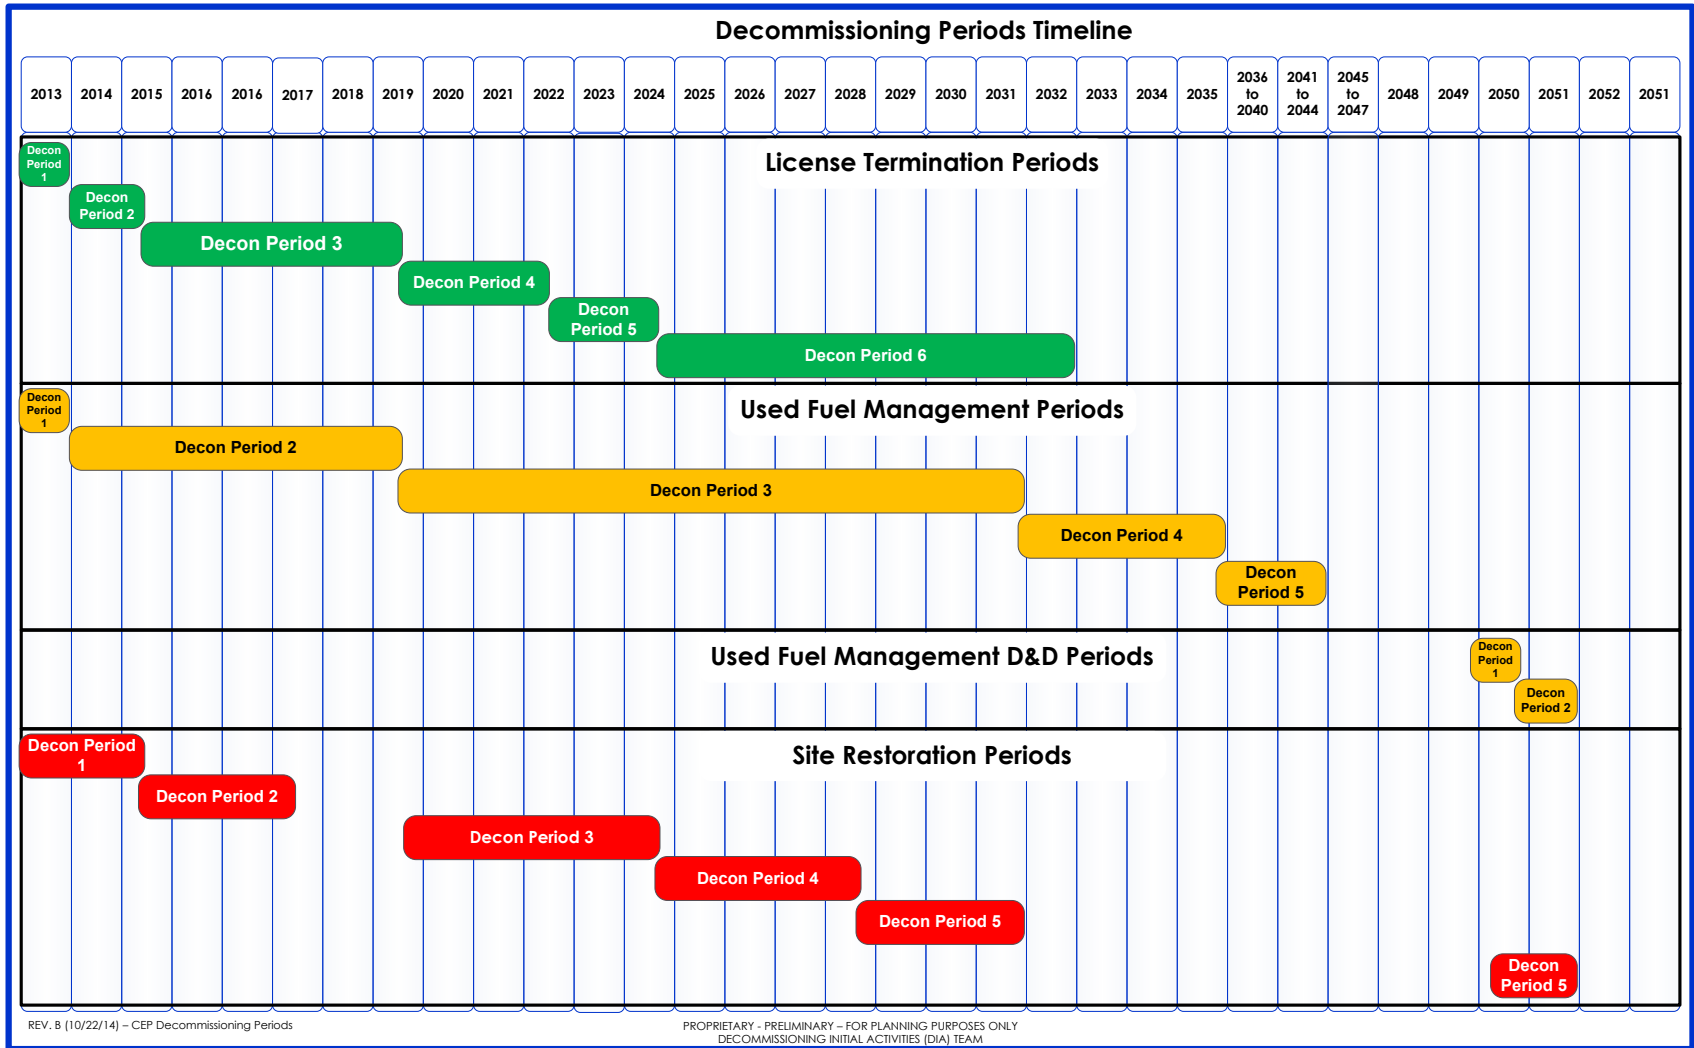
Decommissioning Periods Timeline

| 2013 | 2014 | 2015 | 2016 | 2016 | 2017 | 2018 | 2019 | 2020 | 2021 | 2022 | 2023 | 2024 | 2025 | 2026 | 2027 | 2028 | 2029 | 2030 | 2031 | 2032 | 2033 | 2034 | 2035 | 2036 to 2040 | 2041 to 2044 | 2045 to 2047 | 2048 | 2049 | 2050 | 2051 | 2052 | 2051 |
|---|---|---|---|---|---|---|---|---|---|---|---|---|---|---|---|---|---|---|---|---|---|---|---|---|---|---|---|---|---|---|---|---|

License Termination Periods

Decon Period 1

Decon Period 2

Decon Period 3

Decon Period 4

Decon Period 5

Decon Period 6

Used Fuel Management Periods

Decon Period 1

Decon Period 2

Decon Period 3

Decon Period 4

Decon Period 5

Used Fuel Management D&D Periods

Decon Period 1

Decon Period 2

Site Restoration Periods

Decon Period 1

Decon Period 2

Decon Period 3

Decon Period 4

Decon Period 5

Decon Period 5

REV. B (10/22/14) – CEP Decommissioning Periods

PROPRIETARY - PRELIMINARY – FOR PLANNING PURPOSES ONLY
DECOMMISSIONING INITIAL ACTIVITIES (DIA) TEAM